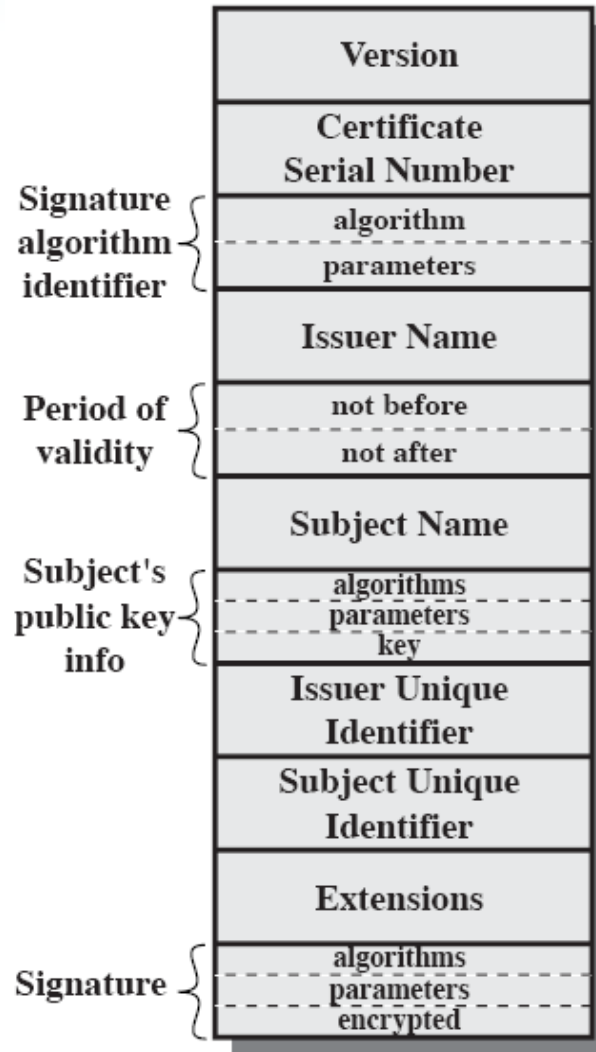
Version

Certificate Serial Number

Signature algorithm identifier

algorithm

parameters

Issuer Name

Period of validity

not before

not after

Subject Name

Subject's public key info

algorithms

parameters

key

Issuer Unique Identifier

Subject Unique Identifier

Extensions

Signature

algorithms

parameters

encrypted